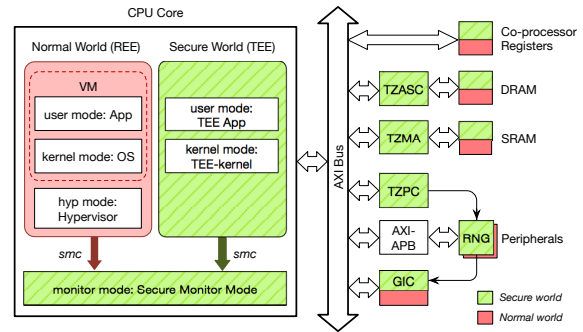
CPU Core

Normal World (REE)

VM

user mode: App

kernel mode: OS

hyp mode: Hypervisor

Secure World (TEE)

user mode: TEE App

kernel mode: TEE-kernel

smc

smc

monitor mode: Secure Monitor Mode

AXI Bus

Co-processor Registers

TZASC

DRAM

TZMA

SRAM

TZPC

AXI-APB

RNG

Peripherals

GIC

Secure world

Normal world